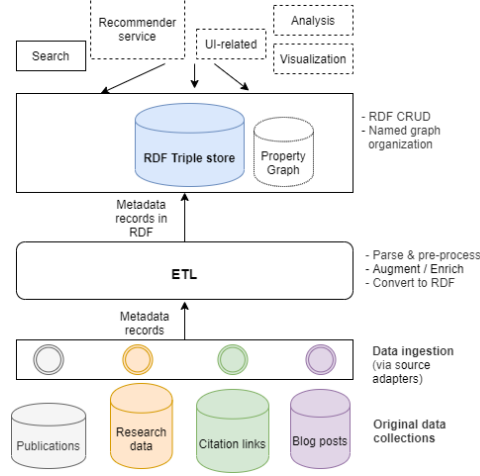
Recommender service

Analysis

Search

UI-related

Visualization

RDF Triple store

Property Graph

- RDF CRUD
- Named graph organization

Metadata records in RDF

ETL

- Parse & pre-process
- Augment / Enrich
- Convert to RDF

Metadata records

Data ingestion (via source adapters)

Publications

Research data

Citation links

Blog posts

Original data collections